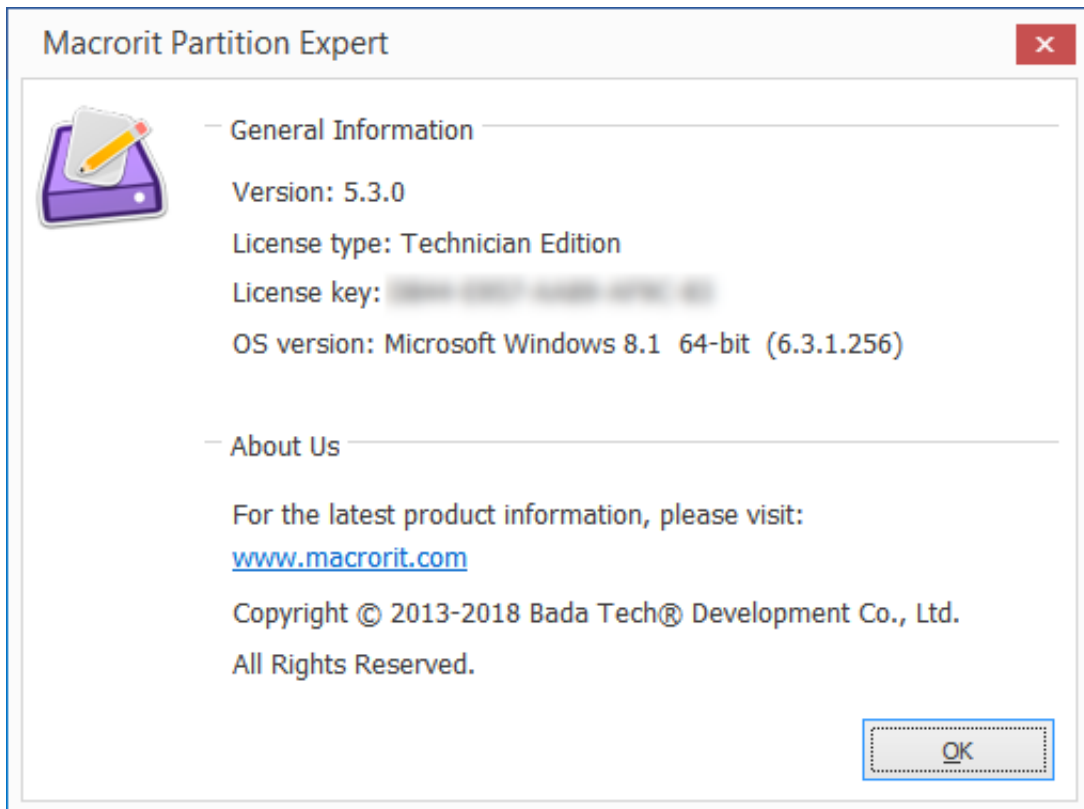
Macrorit Partition Expert

×

General Information

Version: 5.3.0

License type: Technician Edition

License key: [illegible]

OS version: Microsoft Windows 8.1 64-bit (6.3.1.256)

About Us

For the latest product information, please visit:
www.macrorit.com

Copyright © 2013-2018 Bada Tech® Development Co., Ltd.

All Rights Reserved.

OK